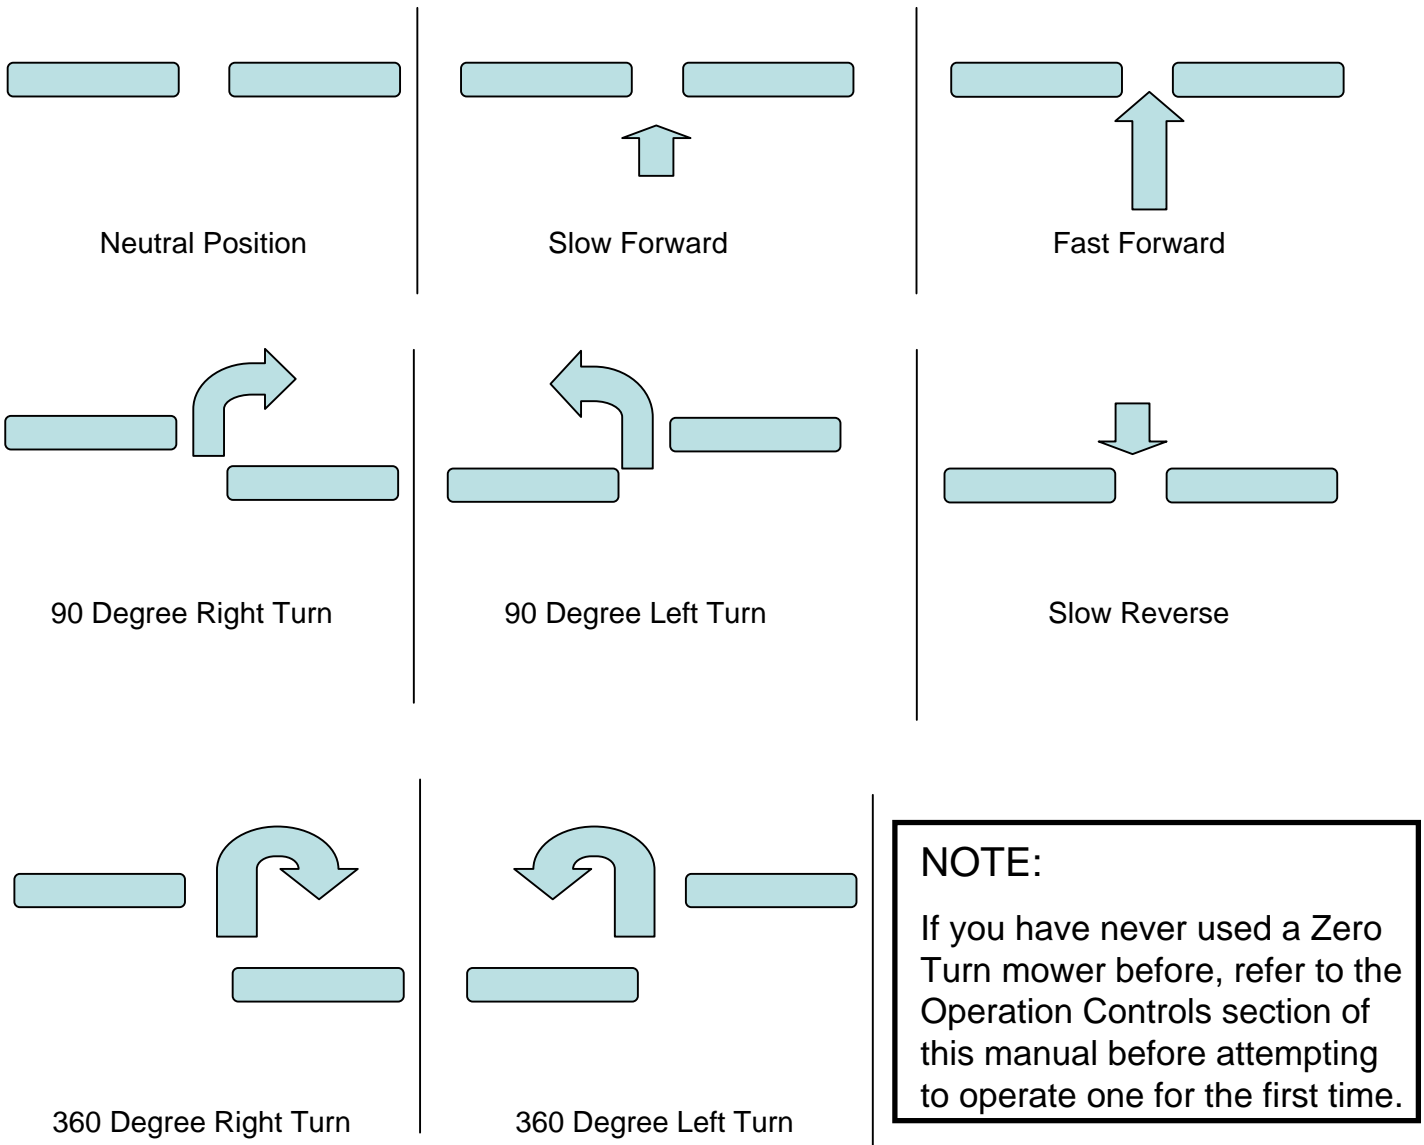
Neutral Position

Slow Forward

Fast Forward

90 Degree Right Turn

90 Degree Left Turn

Slow Reverse

360 Degree Right Turn

360 Degree Left Turn

NOTE:

If you have never used a Zero Turn mower before, refer to the Operation Controls section of this manual before attempting to operate one for the first time.